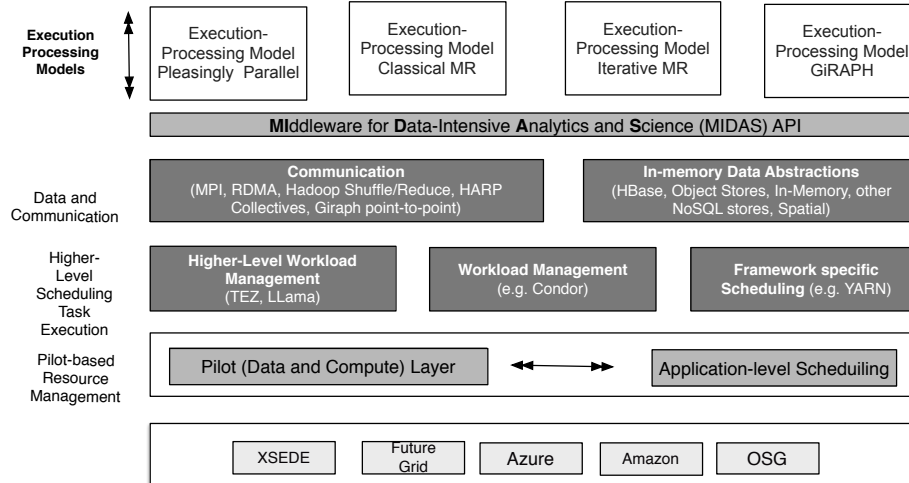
Execution Processing Models

Execution-Processing Model Pleasingly Parallel

Execution-Processing Model Classical MR

Execution-Processing Model Iterative MR

Execution-Processing Model GiRAPH

MIddleware for Data-Intensive Analytics and Science (MIDAS) API

Data and Communication

Communication (MPI, RDMA, Hadoop Shuffle/Reduce, HARP Collectives, Giraph point-to-point)

In-memory Data Abstractions (HBase, Object Stores, In-Memory, other NoSQL stores, Spatial)

Higher-Level Scheduling Task Execution

Higher-Level Workload Management (TEZ, LLama)

Workload Management (e.g. Condor)

Framework specific Scheduling (e.g. YARN)

Pilot-based Resource Management

Pilot (Data and Compute) Layer

Application-level Scheduiling

XSEDE

Future Grid

Azure

Amazon

OSG